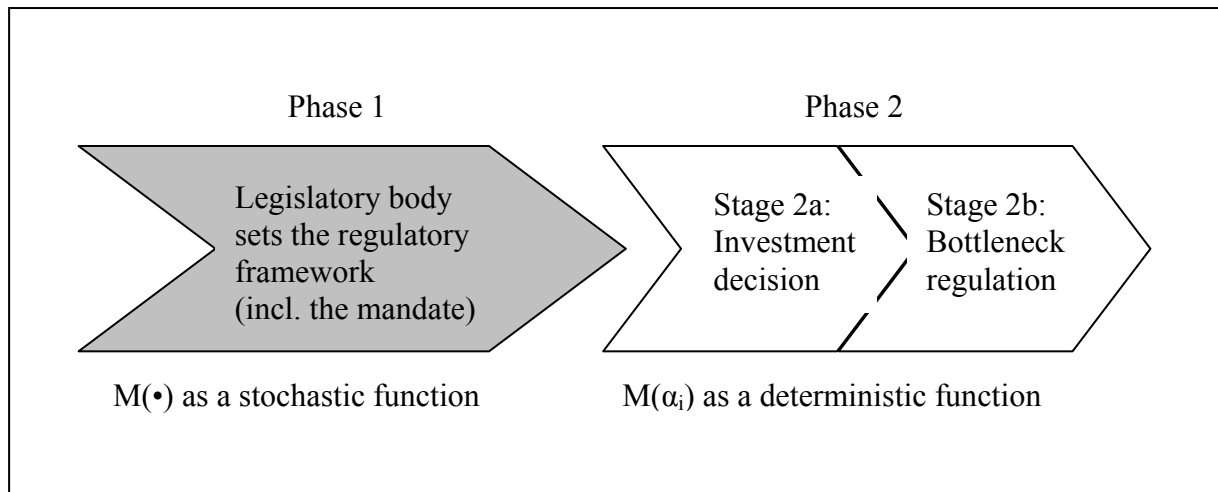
Phase 1

Legislatory body sets the regulatory framework (incl. the mandate)

$M(\bullet)$ as a stochastic function

Phase 2

Stage 2a: Investment decision

Stage 2b: Bottleneck regulation

$M(\alpha_i)$ as a deterministic function